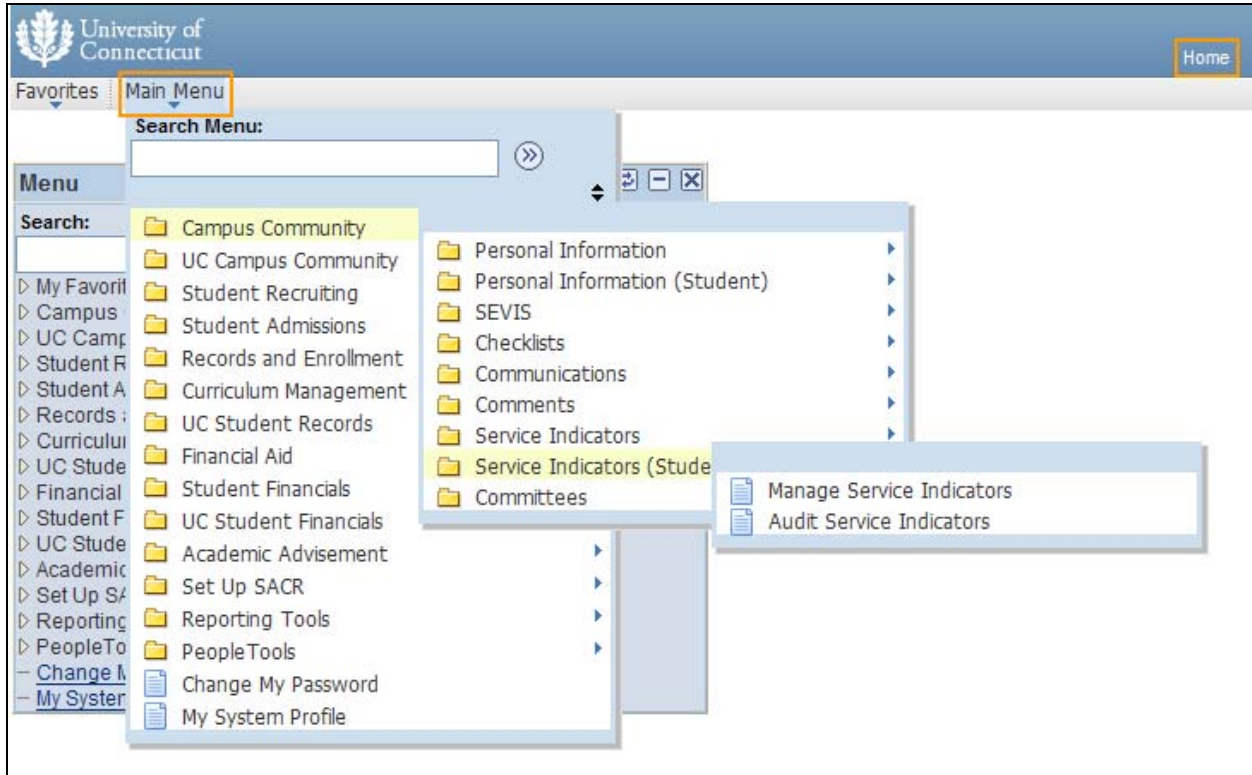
University of Connecticut

Home

Favorites Main Menu

Search Menu:

Menu

Search:

My Favorit
Campus
UC Camp
Student R
Student A
Records
Curriculu
UC Stude
Financial
Student F
UC Stude
Academic
Set Up SA
Reporting
PeopleTo
Change M
My Systen

Campus Community
UC Campus Community
Student Recruiting
Student Admissions
Records and Enrollment
Curriculum Management
UC Student Records
Financial Aid
Student Financials
UC Student Financials
Academic Advisement
Set Up SACR
Reporting Tools
PeopleTools
Change My Password
My System Profile

Personal Information
Personal Information (Student)
SEVIS
Checklists
Communications
Comments
Service Indicators
Service Indicators (Stude
Committees

Manage Service Indicators
Audit Service Indicators